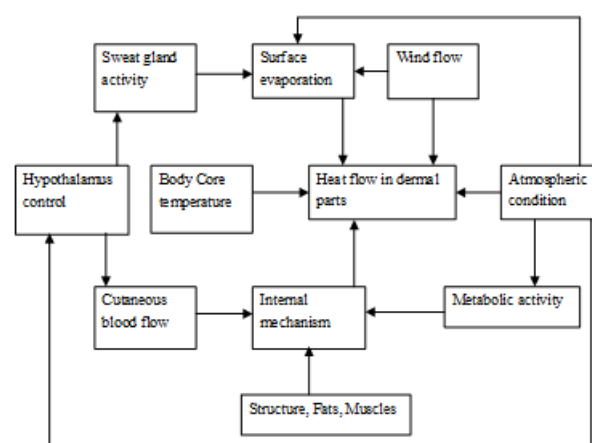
Sweat gland activity

Surface evaporation

Wind flow

Hypothalamus control

Body Core temperature

Heat flow in dermal parts

Atmospheric condition

Cutaneous blood flow

Internal mechanism

Metabolic activity

Structure, Fats, Muscles